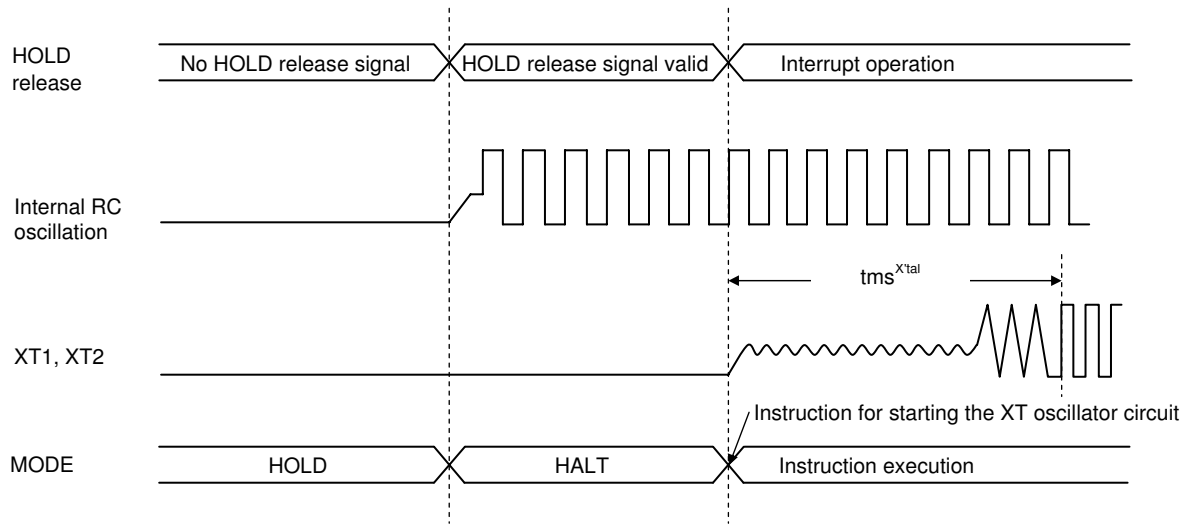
HOLD release

No HOLD release signal

HOLD release signal valid

Interrupt operation

Internal RC oscillation

$tms^{X'tal}$

XT1, XT2

Instruction for starting the XT oscillator circuit

MODE

HOLD

HALT

Instruction execution